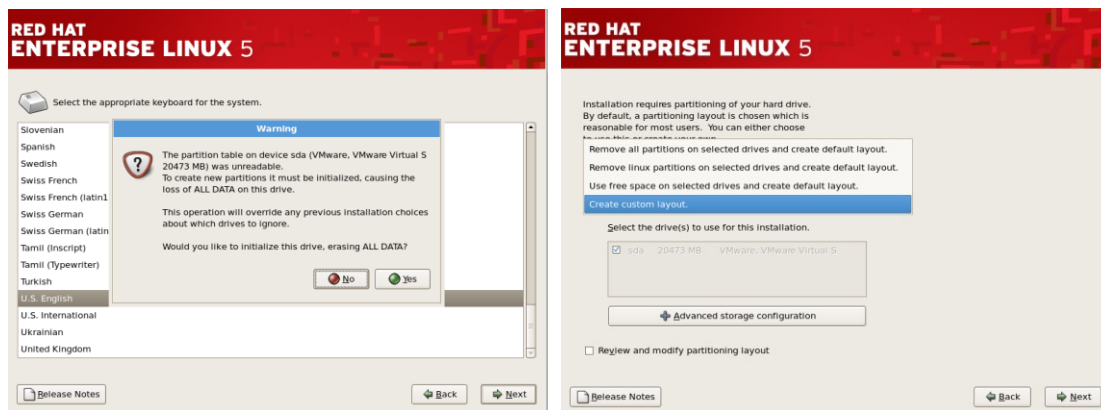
RED HAT
ENTERPRISE LINUX 5

Select the appropriate keyboard for the system.

Slovenian
Spanish
Swedish
Swiss French
Swiss French (latin1
Swiss German
Swiss German (latin
Tamil (Inscript)
Tamil (Typewriter)
Turkish
U.S. English
U.S. International
Ukrainian
United Kingdom

Warning

The partition table on device sda (VMware, VMware Virtual S 20473 MB) was unreadable.
To create new partitions it must be initialized, causing the loss of ALL DATA on this drive.

This operation will override any previous installation choices about which drives to ignore.

Would you like to initialize this drive, erasing ALL DATA?

No
Yes

Release Notes
Back
Next

RED HAT
ENTERPRISE LINUX 5

Installation requires partitioning of your hard drive.
By default, a partitioning layout is chosen which is reasonable for most users. You can either choose
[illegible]

Remove all partitions on selected drives and create default layout.
Remove linux partitions on selected drives and create default layout.
Use free space on selected drives and create default layout.
Create custom layout.

Select the drive(s) to use for this installation.

sda 20473 MB VMware, VMware Virtual S

Advanced storage configuration

Review and modify partitioning layout

Release Notes
Back
Next